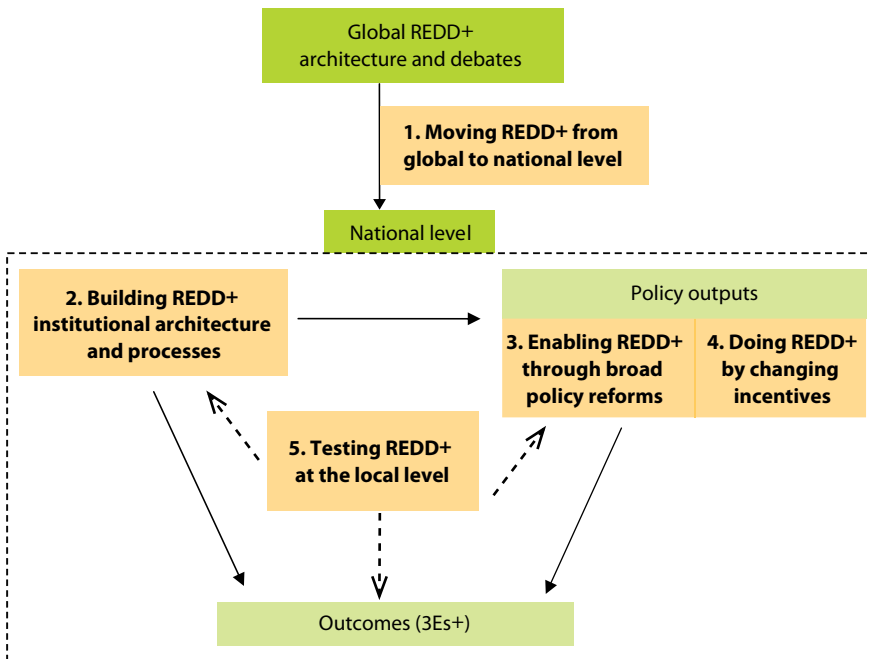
Global REDD+ architecture and debates

1. Moving REDD+ from global to national level

National level

2. Building REDD+ institutional architecture and processes

Policy outputs

3. Enabling REDD+ through broad policy reforms

4. Doing REDD+ by changing incentives

5. Testing REDD+ at the local level

Outcomes (3Es+)